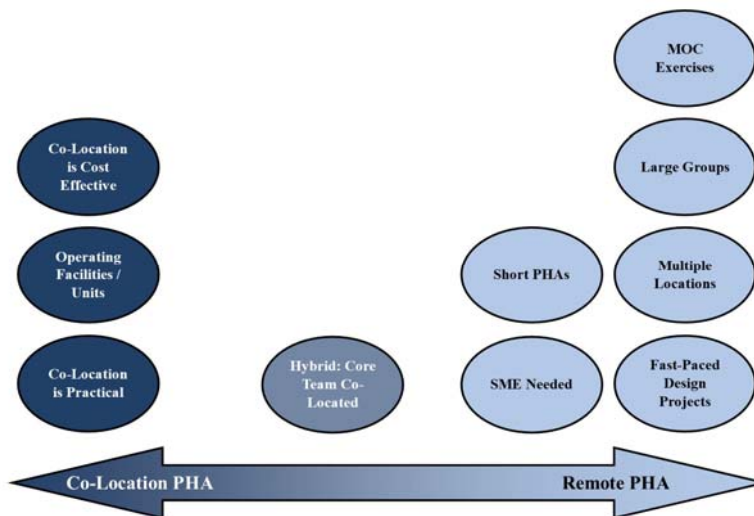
Co-Location is Cost Effective

Operating Facilities / Units

Co-Location is Practical

Hybrid: Core Team Co-Located

Short PHAs

SME Needed

MOC Exercises

Large Groups

Multiple Locations

Fast-Paced Design Projects

Co-Location PHA

Remote PHA